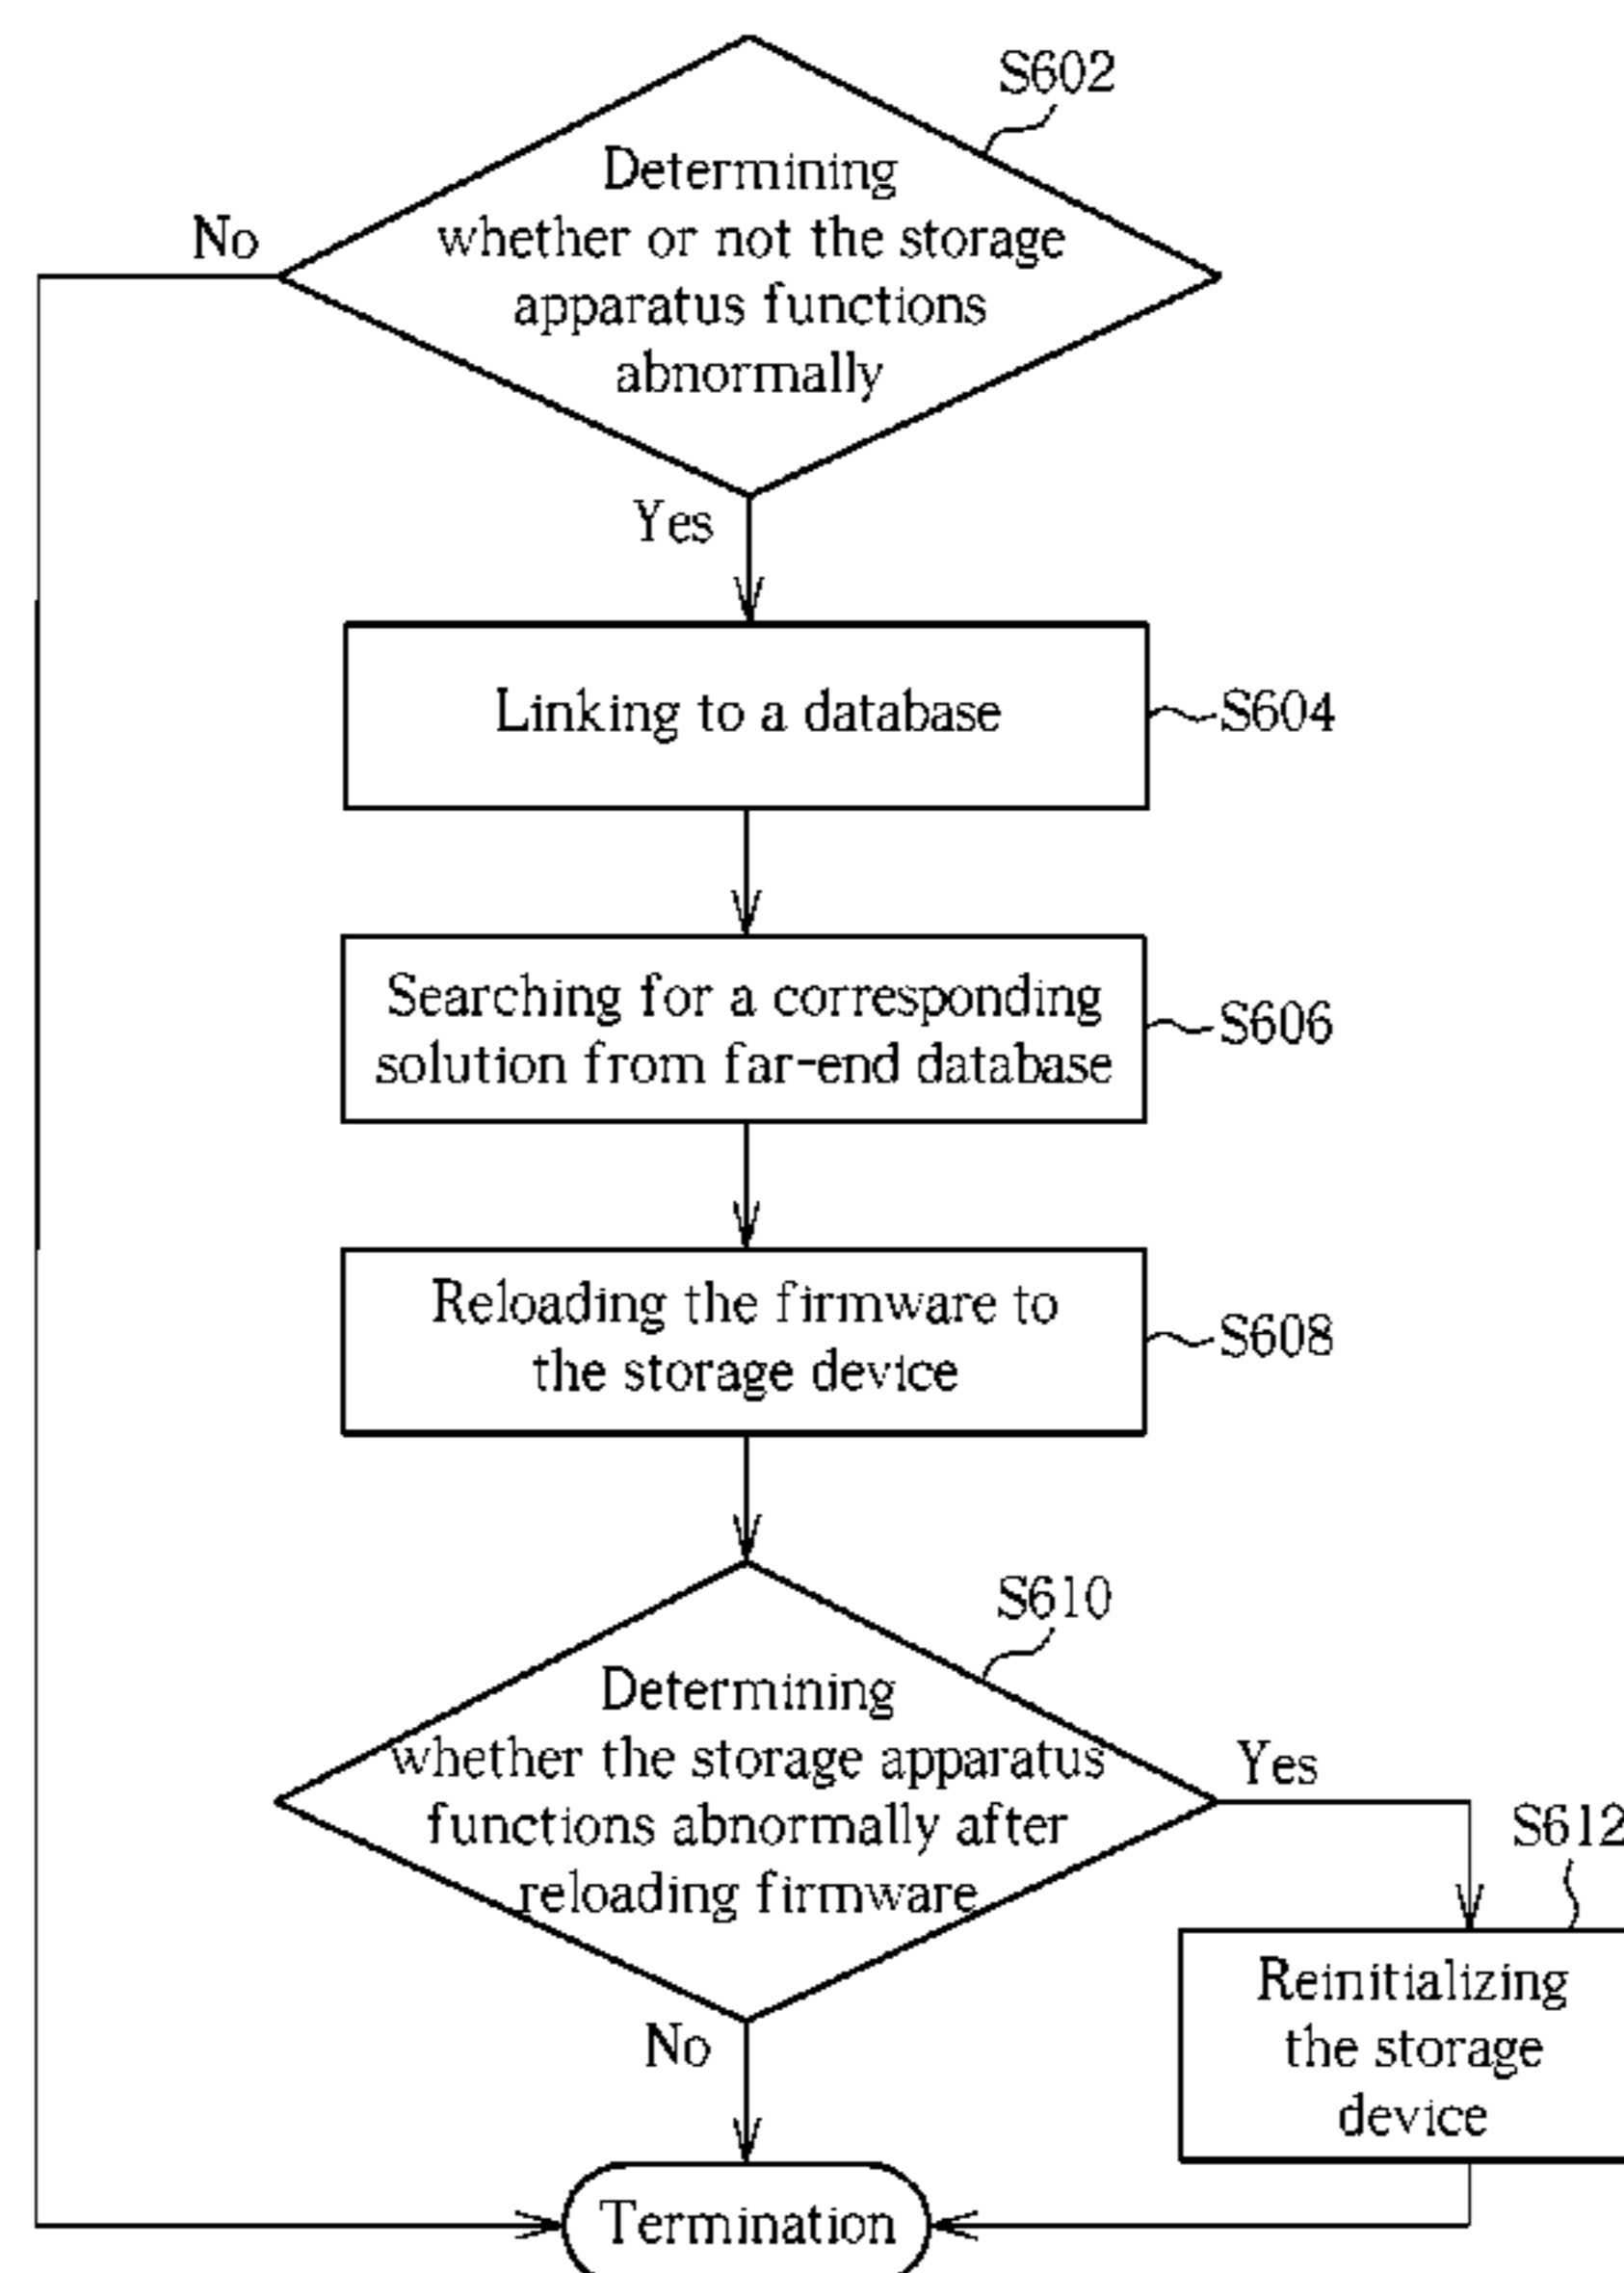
S602

Determining whether or not the storage apparatus functions abnormally

No

Yes

Linking to a database

S604

Searching for a corresponding solution from far-end database

S606

Reloading the firmware to the storage device

S608

S610

Determining whether the storage apparatus functions abnormally after reloading firmware

Yes

S612

Reinitializing the storage device

No

Termination